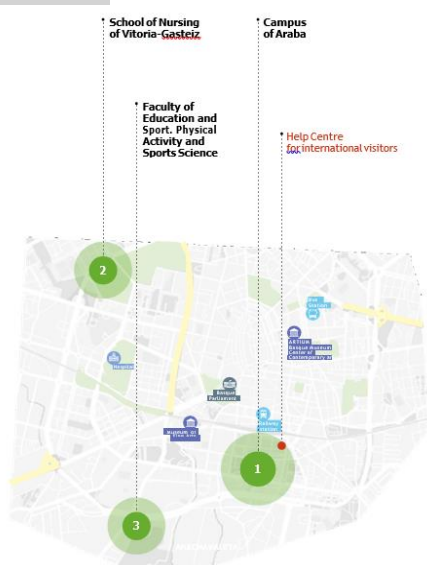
School of Nursing of Vitoria-Gasteiz

Campus of Araba

Faculty of Education and Sport. Physical Activity and Sports Science

Help Centre for international visitors

2

Bus Station

ARTIUM Basque Museum Center of Contemporary Art

Hospital

Basque Parliament

Museum of Fine Arts

Railway Station

1

3